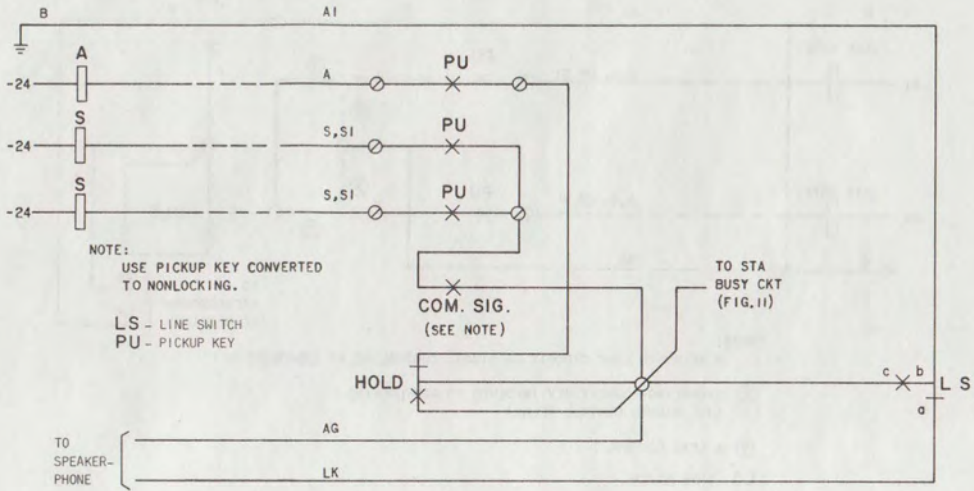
B
AI
A
-24
A
PU
S
-24
S, SI
PU
S
-24
S, SI
PU
NOTE:
USE PICKUP KEY CONVERTED TO NONLOCKING.
LS - LINE SWITCH
PU - PICKUP KEY
COM. SIG.
(SEE NOTE)
TO STA BUSY CKT (FIG. 11)
HOLD
c
b
L S
a
TO SPEAKERPHONE
AG
LK